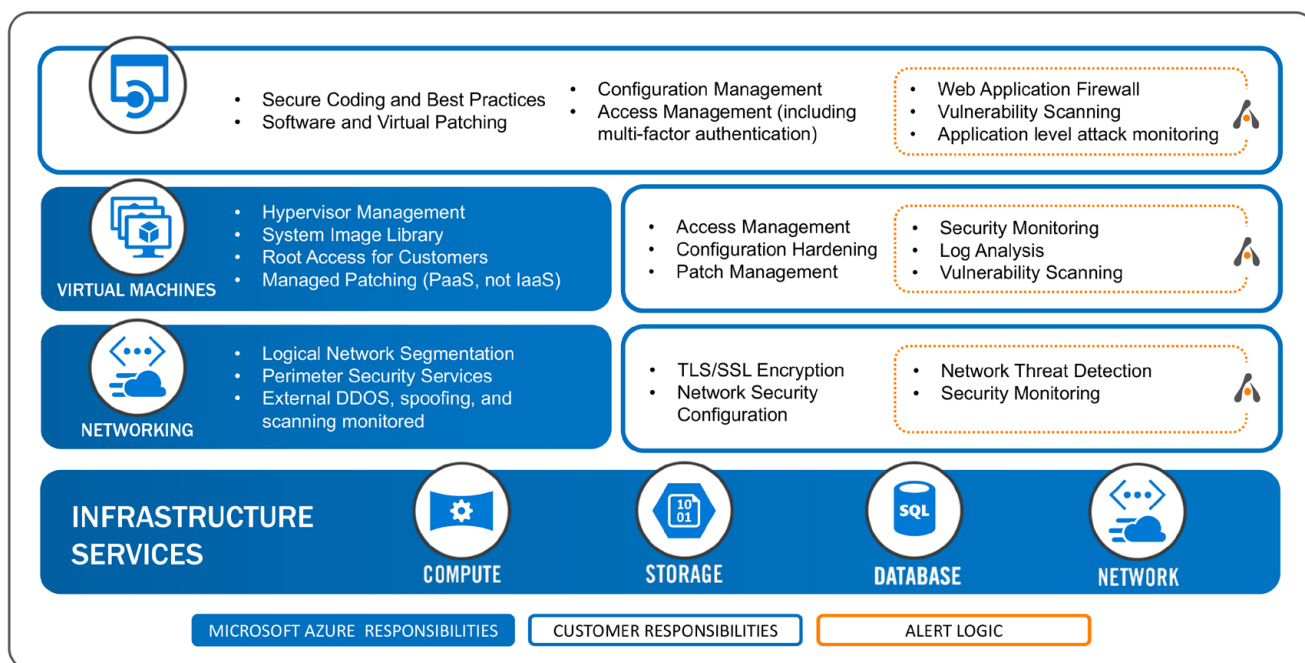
• Secure Coding and Best Practices
• Software and Virtual Patching

• Configuration Management
• Access Management (including multi-factor authentication)

• Web Application Firewall
• Vulnerability Scanning
• Application level attack monitoring

VIRTUAL MACHINES

• Hypervisor Management
• System Image Library
• Root Access for Customers
• Managed Patching (PaaS, not IaaS)

• Access Management
• Configuration Hardening
• Patch Management

• Security Monitoring
• Log Analysis
• Vulnerability Scanning

NETWORKING

• Logical Network Segmentation
• Perimeter Security Services
• External DDOS, spoofing, and scanning monitored

• TLS/SSL Encryption
• Network Security Configuration

• Network Threat Detection
• Security Monitoring

INFRASTRUCTURE SERVICES

10 01

SQL

COMPUTE

STORAGE

DATABASE

NETWORK

MICROSOFT AZURE RESPONSIBILITIES

CUSTOMER RESPONSIBILITIES

ALERT LOGIC